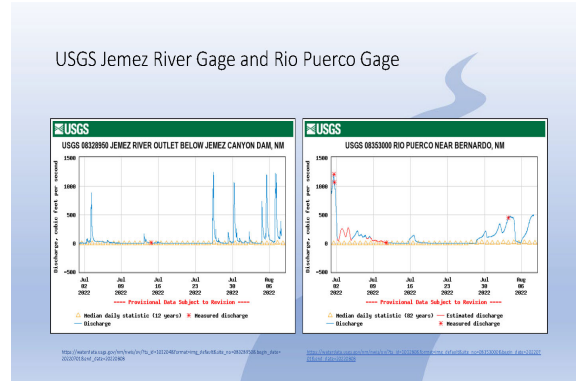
USGS Jemez River Gage and Rio Puerco Gage

USGS

USGS 08329950 JEMEZ RIVER OUTLET BELOW JEMEZ CANYON DAM, NM

Discharge, cubic feet per second

1500

1000

500

0

-500

Jul 02 2022

Jul 09 2022

Jul 16 2022

Jul 23 2022

Jul 30 2022

Aug 06 2022

---- Provisional Data Subject to Revision ----

Median daily statistic (12 years)

Measured discharge

Discharge

USGS

USGS 08353000 RIO PUERCO NEAR BERNARDO, NM

Discharge, cubic feet per second

1500

1000

500

0

-500

Jul 02 2022

Jul 09 2022

Jul 16 2022

Jul 23 2022

Jul 30 2022

Aug 06 2022

---- Provisional Data Subject to Revision ----

Median daily statistic (82 years)

Estimated discharge

Discharge

Measured discharge

https://waterdata.usgs.gov/nm/nwis/uv?ts_id=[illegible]

https://waterdata.usgs.gov/nm/nwis/uv?ts_id=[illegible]